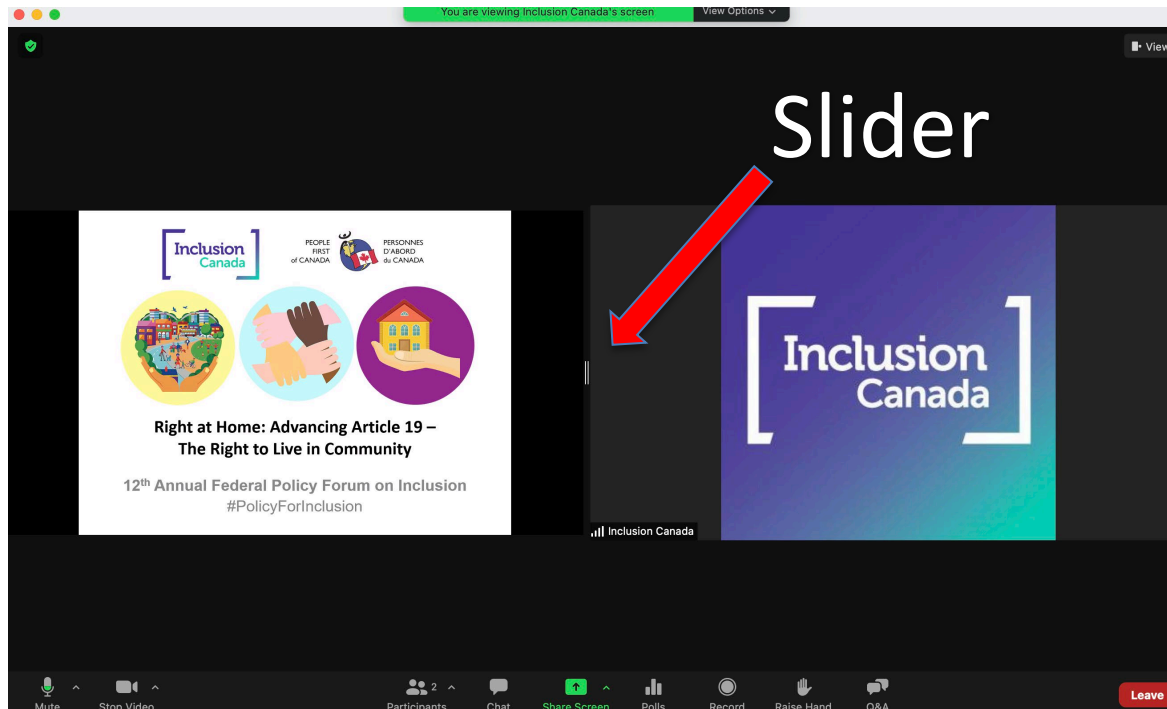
You are viewing Inclusion Canada's screen

View Options

View

Slider

Inclusion Canada

PEOPLE FIRST of CANADA

PERSONNES D'ABORD du CANADA

Right at Home: Advancing Article 19 – The Right to Live in Community

12th Annual Federal Policy Forum on Inclusion
#PolicyForInclusion

Inclusion Canada

Inclusion Canada

Mute

Stop Video

2

Participants

Chat

Share Screen

Polls

Record

Raise Hand

Q&A

Leave